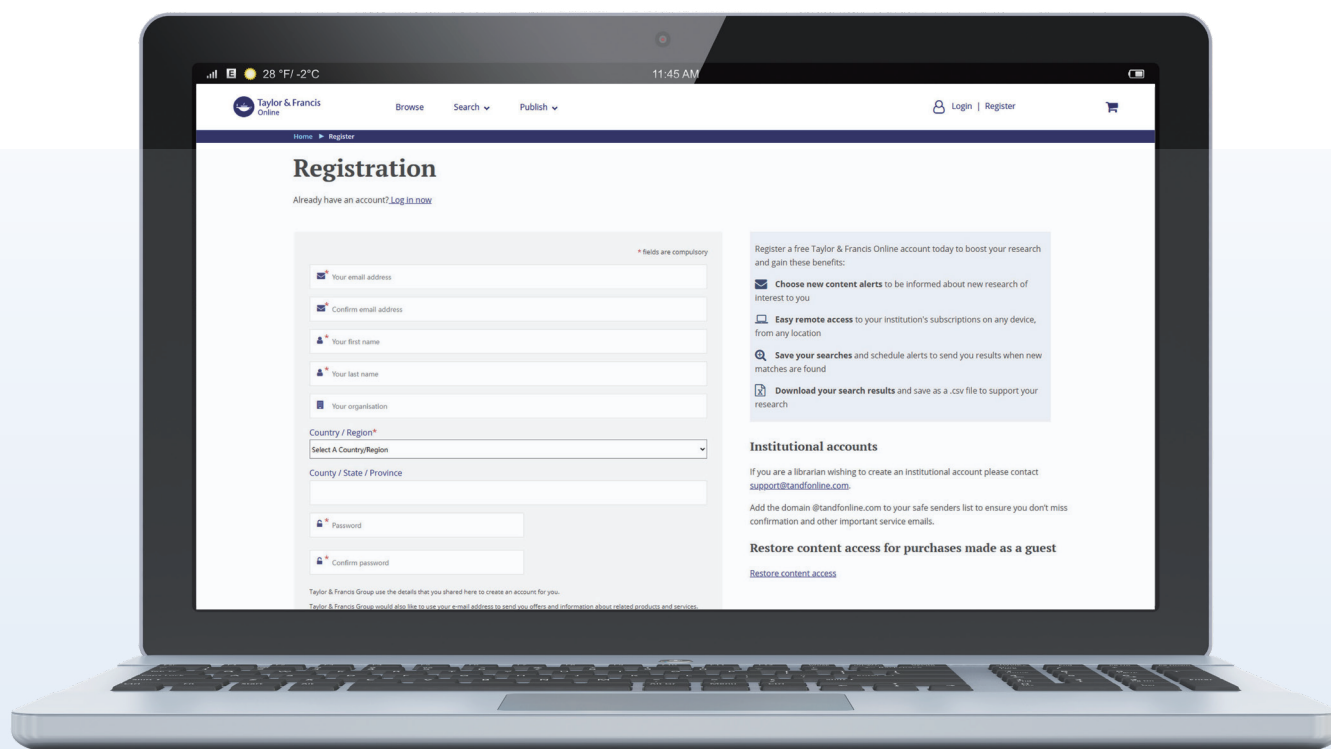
E 28 °F/ -2°C

11:45 AM

Taylor & Francis Online

Browse Search Publish

Login | Register

Home ▶ Register

Registration

Already have an account? Log in now

* fields are compulsory

* Your email address

* Confirm email address

* Your first name

* Your last name

Your organisation

Country / Region*

Select A Country/Region

County / State / Province

* Password

* Confirm password

Taylor & Francis Group use the details that you shared here to create an account for you.

Taylor & Francis Group would also like to use your e-mail address to send you offers and information about related products and services.

Register a free Taylor & Francis Online account today to boost your research and gain these benefits:

Choose new content alerts to be informed about new research of interest to you

Easy remote access to your institution's subscriptions on any device, from any location

Save your searches and schedule alerts to send you results when new matches are found

Download your search results and save as a .csv file to support your research

Institutional accounts

If you are a librarian wishing to create an institutional account please contact support@tandfonline.com.

Add the domain @tandfonline.com to your safe senders list to ensure you don't miss confirmation and other important service emails.

Restore content access for purchases made as a guest

Restore content access